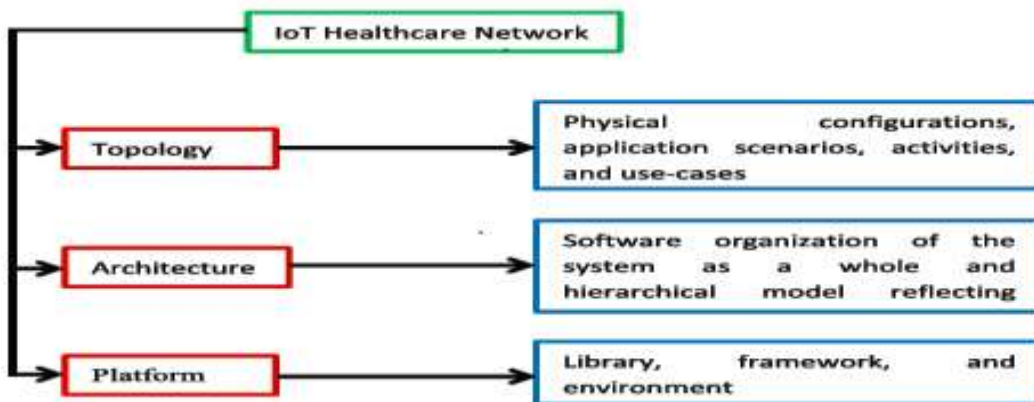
IoT Healthcare Network

Topology

Physical configurations, application scenarios, activities, and use-cases

Architecture

Software organization of the system as a whole and hierarchical model reflecting

Platform

Library, framework, and environment